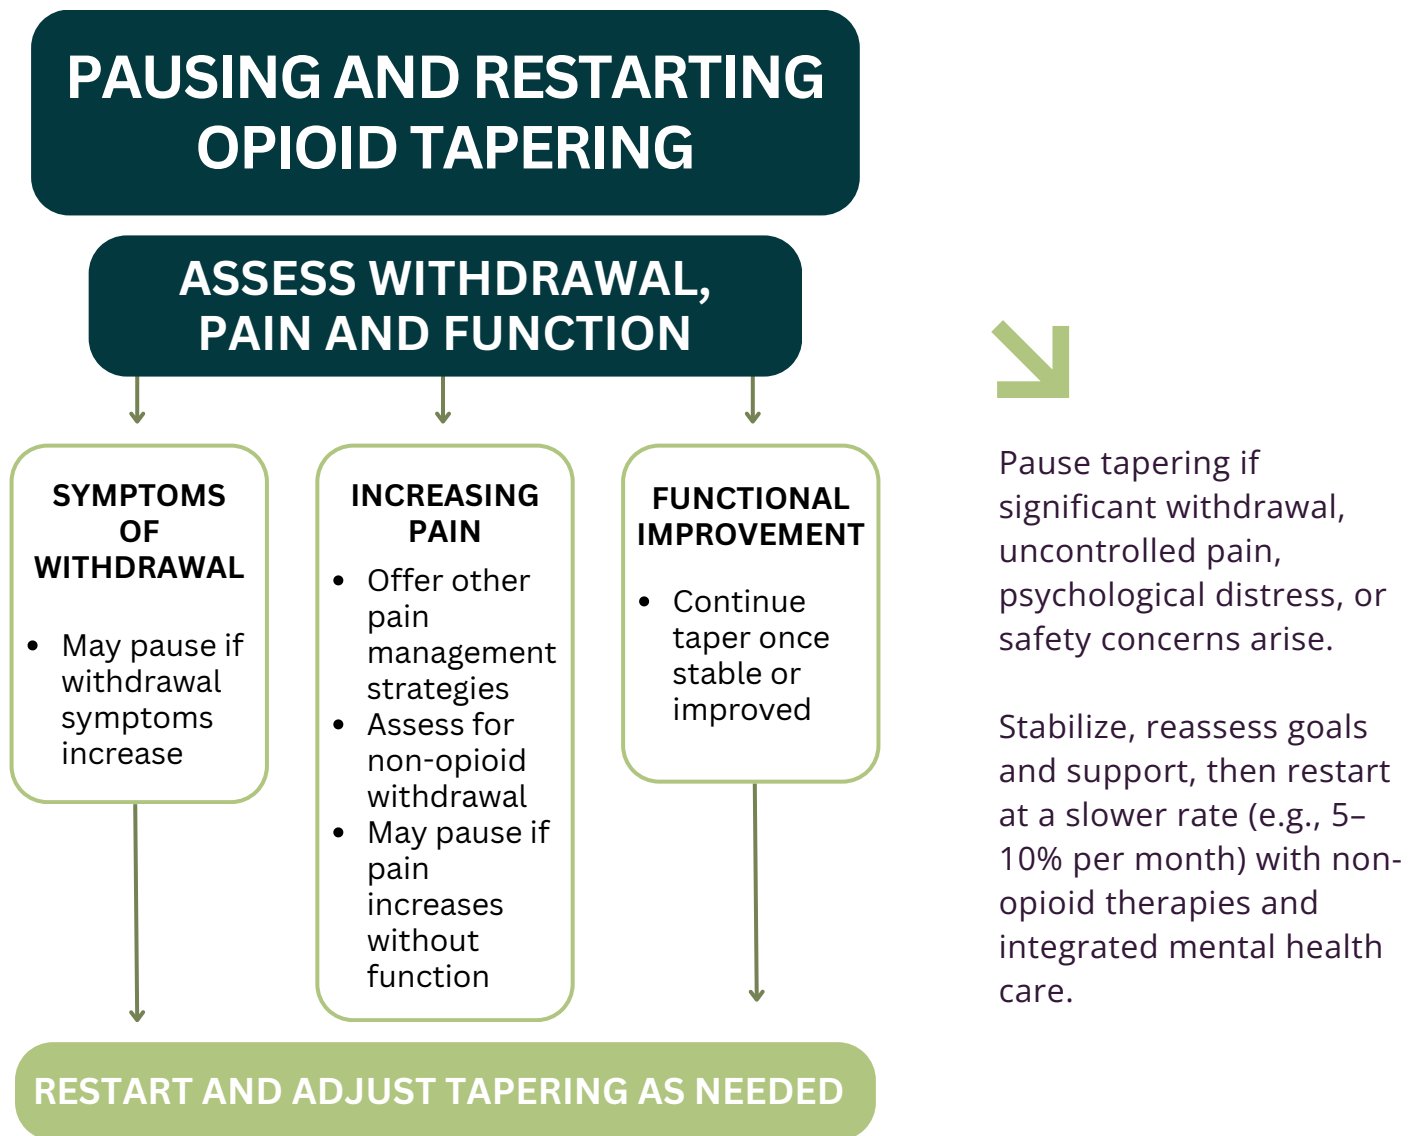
PAUSING AND RESTARTING OPIOID TAPERING

ASSESS WITHDRAWAL, PAIN AND FUNCTION

SYMPTOMS OF WITHDRAWAL

- May pause if withdrawal symptoms increase

INCREASING PAIN

- Offer other pain management strategies
- Assess for non-opioid withdrawal
- May pause if pain increases without function

FUNCTIONAL IMPROVEMENT

- Continue taper once stable or improved

RESTART AND ADJUST TAPERING AS NEEDED

Pause tapering if significant withdrawal, uncontrolled pain, psychological distress, or safety concerns arise.

Stabilize, reassess goals and support, then restart at a slower rate (e.g., 5–10% per month) with non-opioid therapies and integrated mental health care.